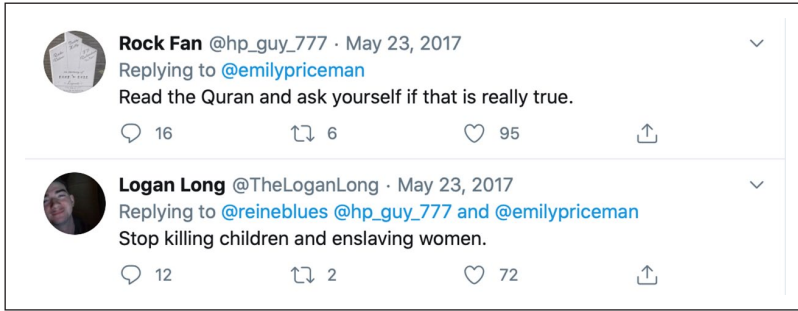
Rock Fan @hp_guy_777 · May 23, 2017
Replying to @emilypriceman
Read the Quran and ask yourself if that is really true.

16 6 95

Logan Long @TheLoganLong · May 23, 2017
Replying to @reineblues @hp_guy_777 and @emilypriceman
Stop killing children and enslaving women.

12 2 72